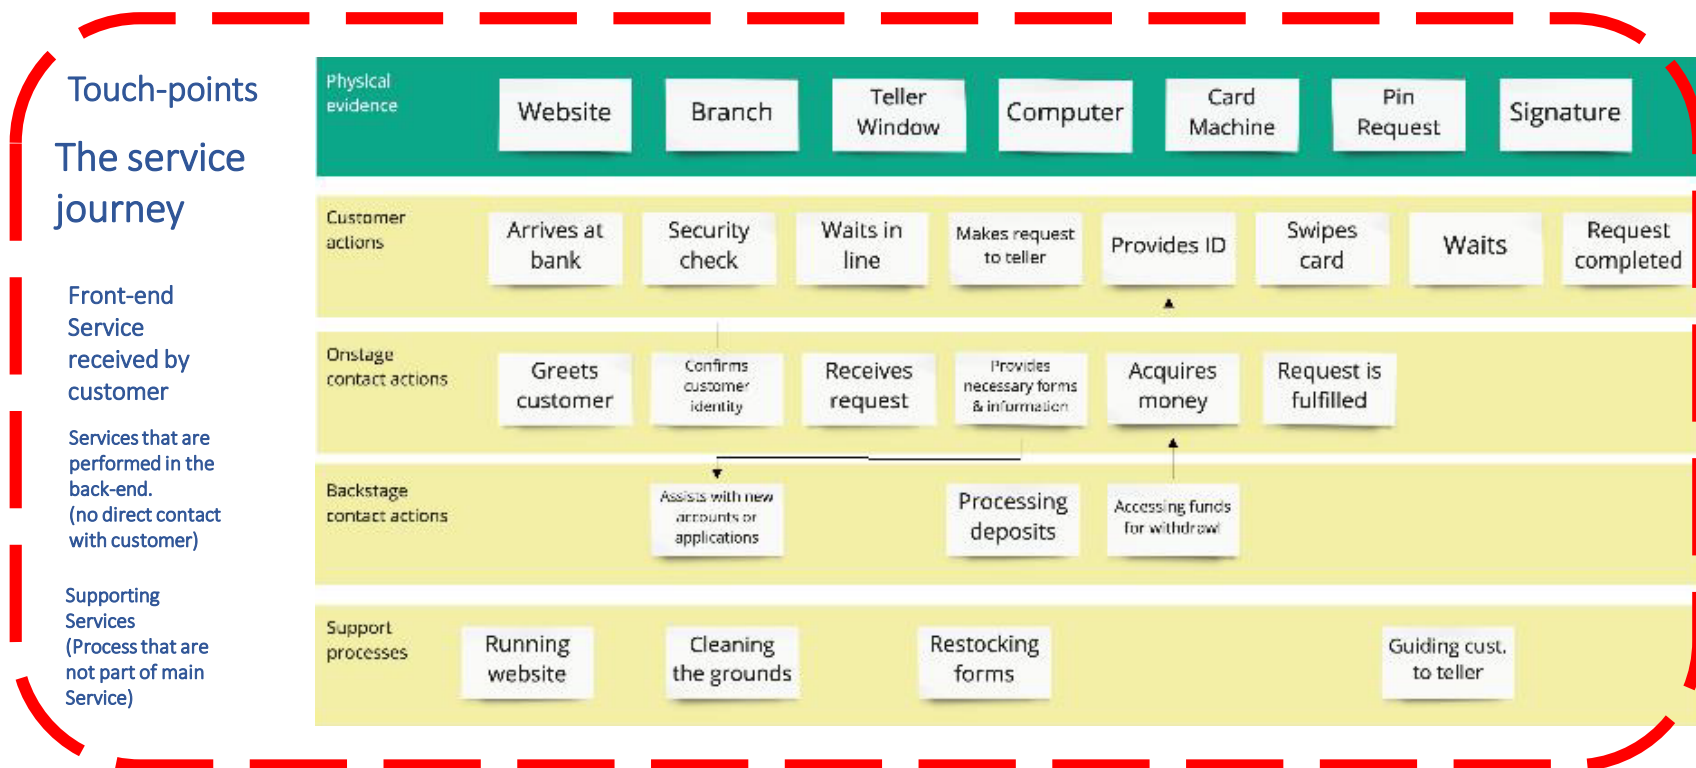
Touch-points

The service journey

Front-end Service received by customer

Services that are performed in the back-end. (no direct contact with customer)

Supporting Services (Process that are not part of main Service)

Physical evidence

Website

Branch

Teller Window

Computer

Card Machine

Pin Request

Signature

Customer actions

Arrives at bank

Security check

Waits in line

Makes request to teller

Provides ID

Swipes card

Waits

Request completed

Onstage contact actions

Greets customer

Confirms customer identity

Receives request

Provides necessary forms & information

Acquires money

Request is fulfilled

Backstage contact actions

Assists with new accounts or applications

Processing deposits

Accessing funds for withdraw

Support processes

Running website

Cleaning the grounds

Restocking forms

Guiding cust. to teller